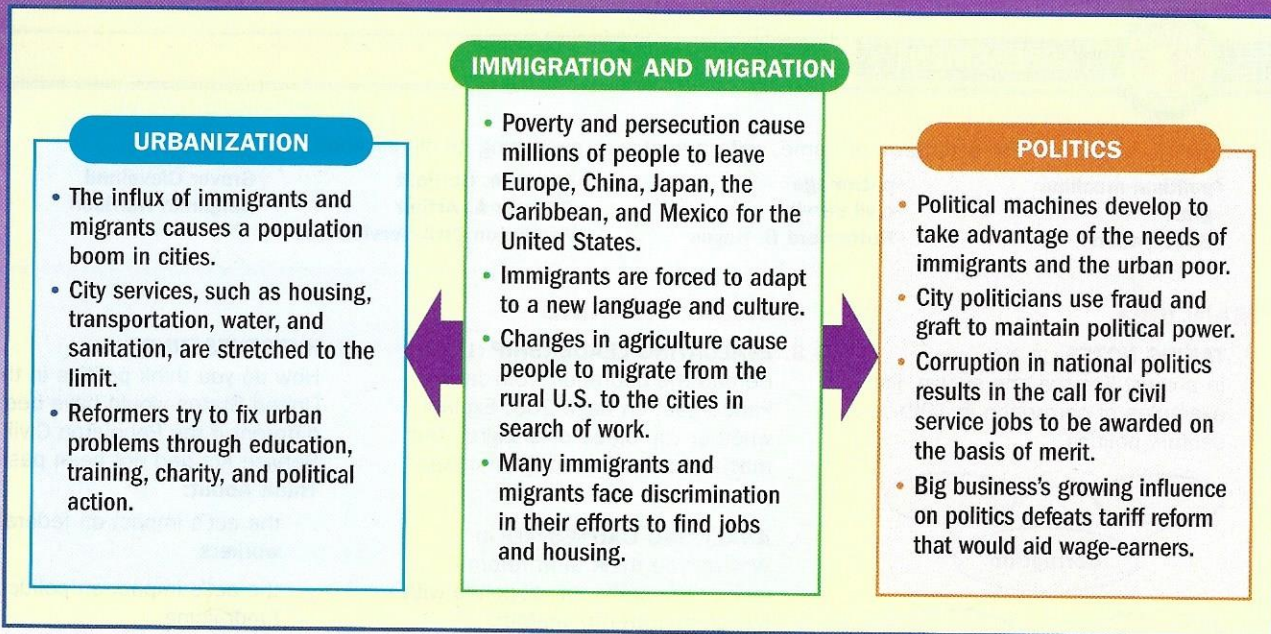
IMMIGRATION AND MIGRATION

• Poverty and persecution cause millions of people to leave Europe, China, Japan, the Caribbean, and Mexico for the United States.
• Immigrants are forced to adapt to a new language and culture.
• Changes in agriculture cause people to migrate from the rural U.S. to the cities in search of work.
• Many immigrants and migrants face discrimination in their efforts to find jobs and housing.

URBANIZATION

• The influx of immigrants and migrants causes a population boom in cities.
• City services, such as housing, transportation, water, and sanitation, are stretched to the limit.
• Reformers try to fix urban problems through education, training, charity, and political action.

POLITICS

• Political machines develop to take advantage of the needs of immigrants and the urban poor.
• City politicians use fraud and graft to maintain political power.
• Corruption in national politics results in the call for civil service jobs to be awarded on the basis of merit.
• Big business's growing influence on politics defeats tariff reform that would aid wage-earners.